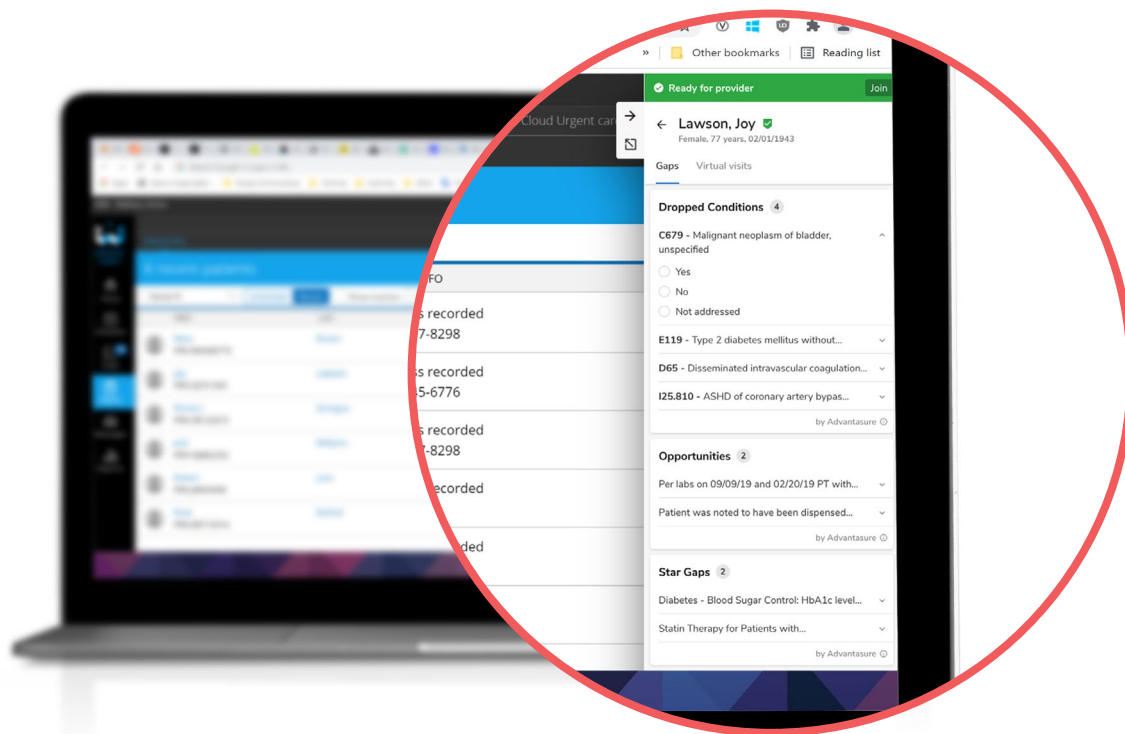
» Other bookmarks Reading list

Cloud Urgent car

FO

ss recorded
7-8298

ss recorded
5-6776

ss recorded
7-8298

recorded

ded

Ready for provider Join

Lawson, Joy
Female, 77 years, 02/01/1943

Gaps Virtual visits

Dropped Conditions 4

C679 - Malignant neoplasm of bladder, unspecified

Yes

No

Not addressed

E119 - Type 2 diabetes mellitus without...

D65 - Disseminated intravascular coagulation...

I25.810 - ASHD of coronary artery bypas...

by Advantasure

Opportunities 2

Per labs on 09/09/19 and 02/20/19 PT with...

Patient was noted to have been dispensed...

by Advantasure

Star Gaps 2

Diabetes - Blood Sugar Control: HbA1c level...

Statin Therapy for Patients with...

by Advantasure